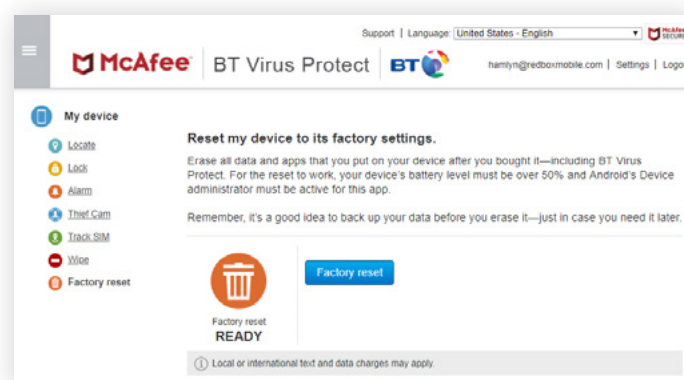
Support | Language: United States - English

McAfee SECURE

McAfee | BT Virus Protect | BT

hamlyn@redboxmobile.com | Settings | Logo

My device

Locate

Lock

Alarm

Thief Cam

Track SIM

Wipe

Factory reset

Reset my device to its factory settings.

Erase all data and apps that you put on your device after you bought it—including BT Virus Protect. For the reset to work, your device's battery level must be over 50% and Android's Device administrator must be active for this app.

Remember, it's a good idea to back up your data before you erase it—just in case you need it later.

Factory reset

Factory reset
READY

Local or international text and data charges may apply.